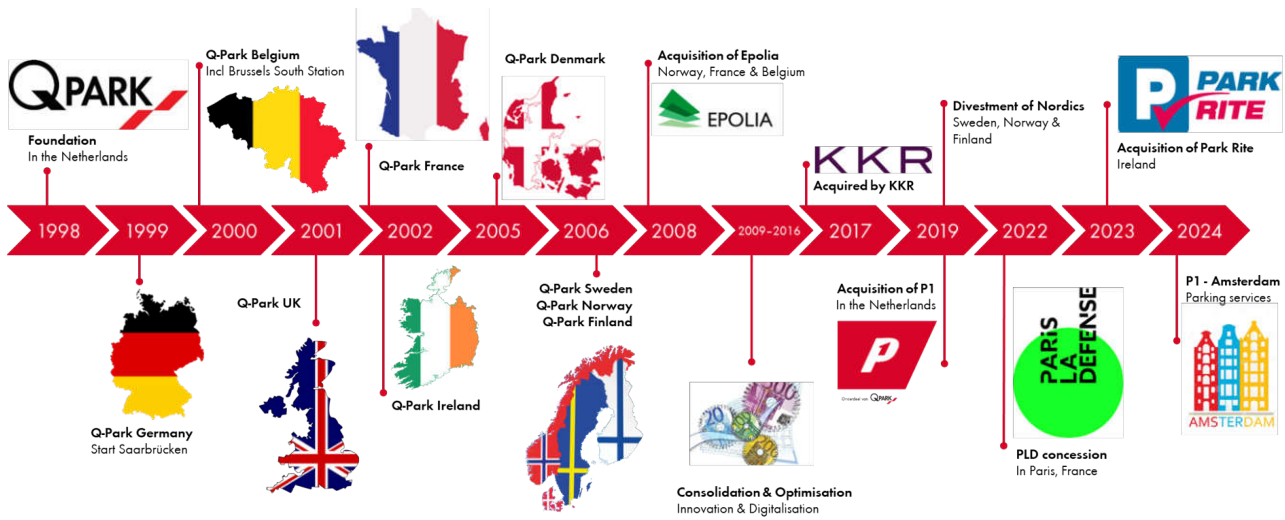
QPARK

Foundation
In the Netherlands

Q-Park Belgium
Incl Brussels South Station

Q-Park France

Q-Park Denmark

Acquisition of Epolia
Norway, France & Belgium

EPOLIA

KKR
Acquired by KKR

Divestment of Nordics
Sweden, Norway & Finland

PARK RITE

Acquisition of Park Rite
Ireland

1998 1999 2000 2001 2002 2005 2006 2008 2009-2016 2017 2019 2022 2023 2024

Q-Park Germany
Start Saarbrücken

Q-Park UK

Q-Park Ireland

Q-Park Sweden
Q-Park Norway
Q-Park Finland

Consolidation & Optimisation
Innovation & Digitalisation

Acquisition of P1
In the Netherlands

P1

PARIS LA DEFENSE

PLD concession
In Paris, France

P1 - Amsterdam
Parking services

AMSTERDAM